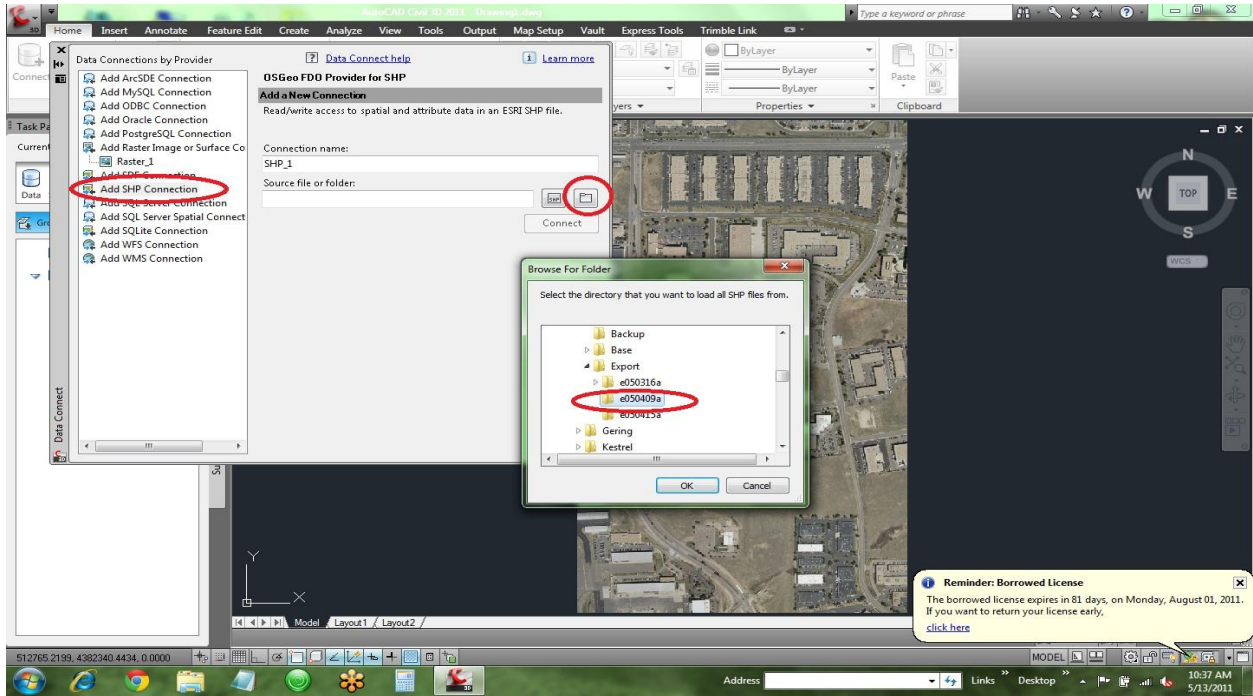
AutoCAD Civil 3D 2011 Drawing1.dwg

Type a keyword or phrase

Home Insert Annotate Feature Edit Create Analyze View Tools Output Map Setup Vault Express Tools Trimble Link

Connect

ByLayer
ByLayer
ByLayer
Paste
Properties
Clipboard
yers

Task Pa
Current
Data
Gro

Data Connections by Provider

Data Connect help

Learn more

Add ArcSDE Connection
Add MySQL Connection
Add ODBC Connection
Add Oracle Connection
Add PostgreSQL Connection
Add Raster Image or Surface Co
Raster_1
Add SDF Connection
Add SHP Connection
Add SQL Server Connection
Add SQL Server Spatial Connect
Add SQLite Connection
Add WFS Connection
Add WMS Connection

OSGeo FDO Provider for SHP

Add a New Connection

Read/write access to spatial and attribute data in an ESRI SHP file.

Connection name:
SHP_1

Source file or folder:

Connect

Data Connect

Browse For Folder

Select the directory that you want to load all SHP files from.

Backup
Base
Export
e050316a
e050409a
e050415a
Gering
Kestrel

OK Cancel

N
W TOP E
S
WCS

Model Layout1 Layout2

Reminder: Borrowed License

The borrowed license expires in 81 days, on Monday, August 01, 2011. If you want to return your license early,

click here

512765.2199, 4382340.4434, 0.0000

MODEL

Address

Links Desktop

10:37 AM
5/13/2011